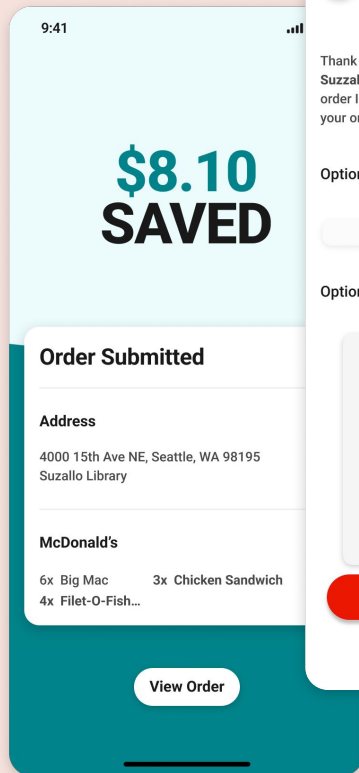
9:41

$8.10
SAVED

Order Submitted

Address

4000 15th Ave NE, Seattle, WA 98195
Suzallo Library

McDonald's

6x Big Mac
3x Chicken Sandwich
4x Filet-O-Fish...

View Order

Thank
Suzzal
order l
your o

Optio

Optio